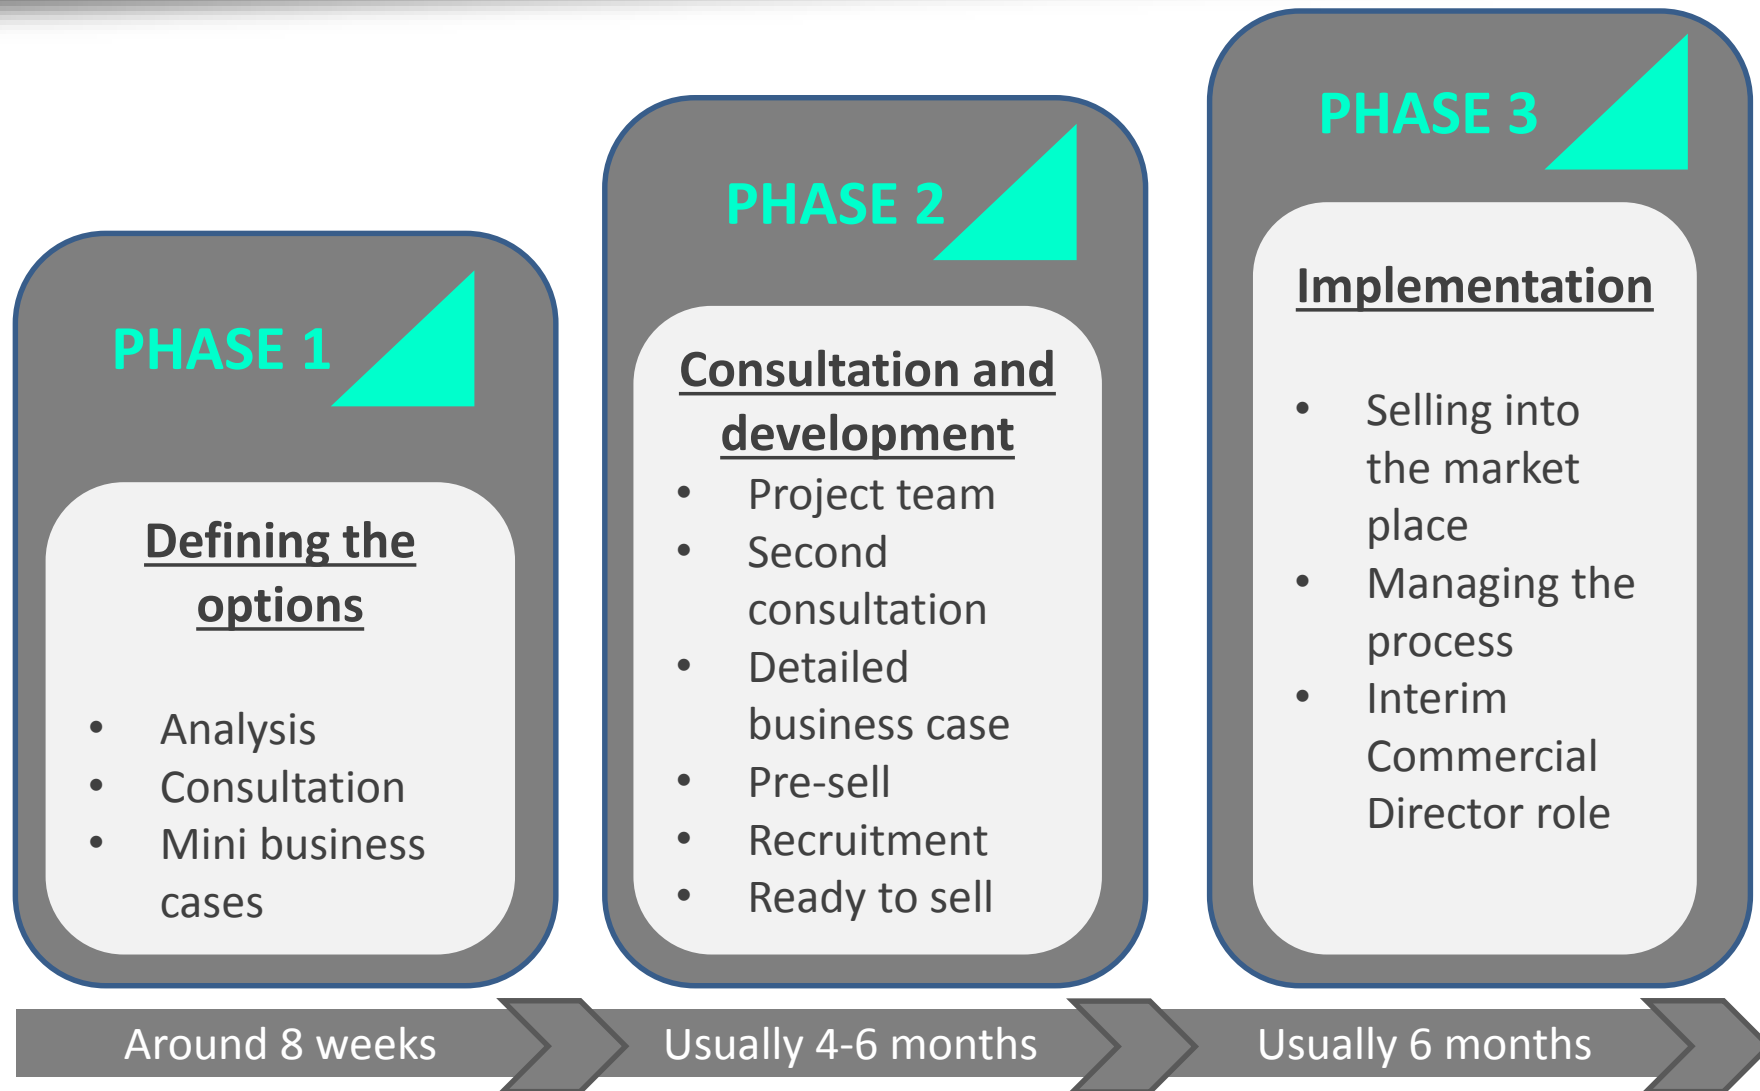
PHASE 1

Defining the options

- Analysis
- Consultation
- Mini business cases

PHASE 2

Consultation and development

- Project team
- Second consultation
- Detailed business case
- Pre-sell
- Recruitment
- Ready to sell

PHASE 3

Implementation

- Selling into the market place
- Managing the process
- Interim Commercial Director role

Around 8 weeks

Usually 4-6 months

Usually 6 months